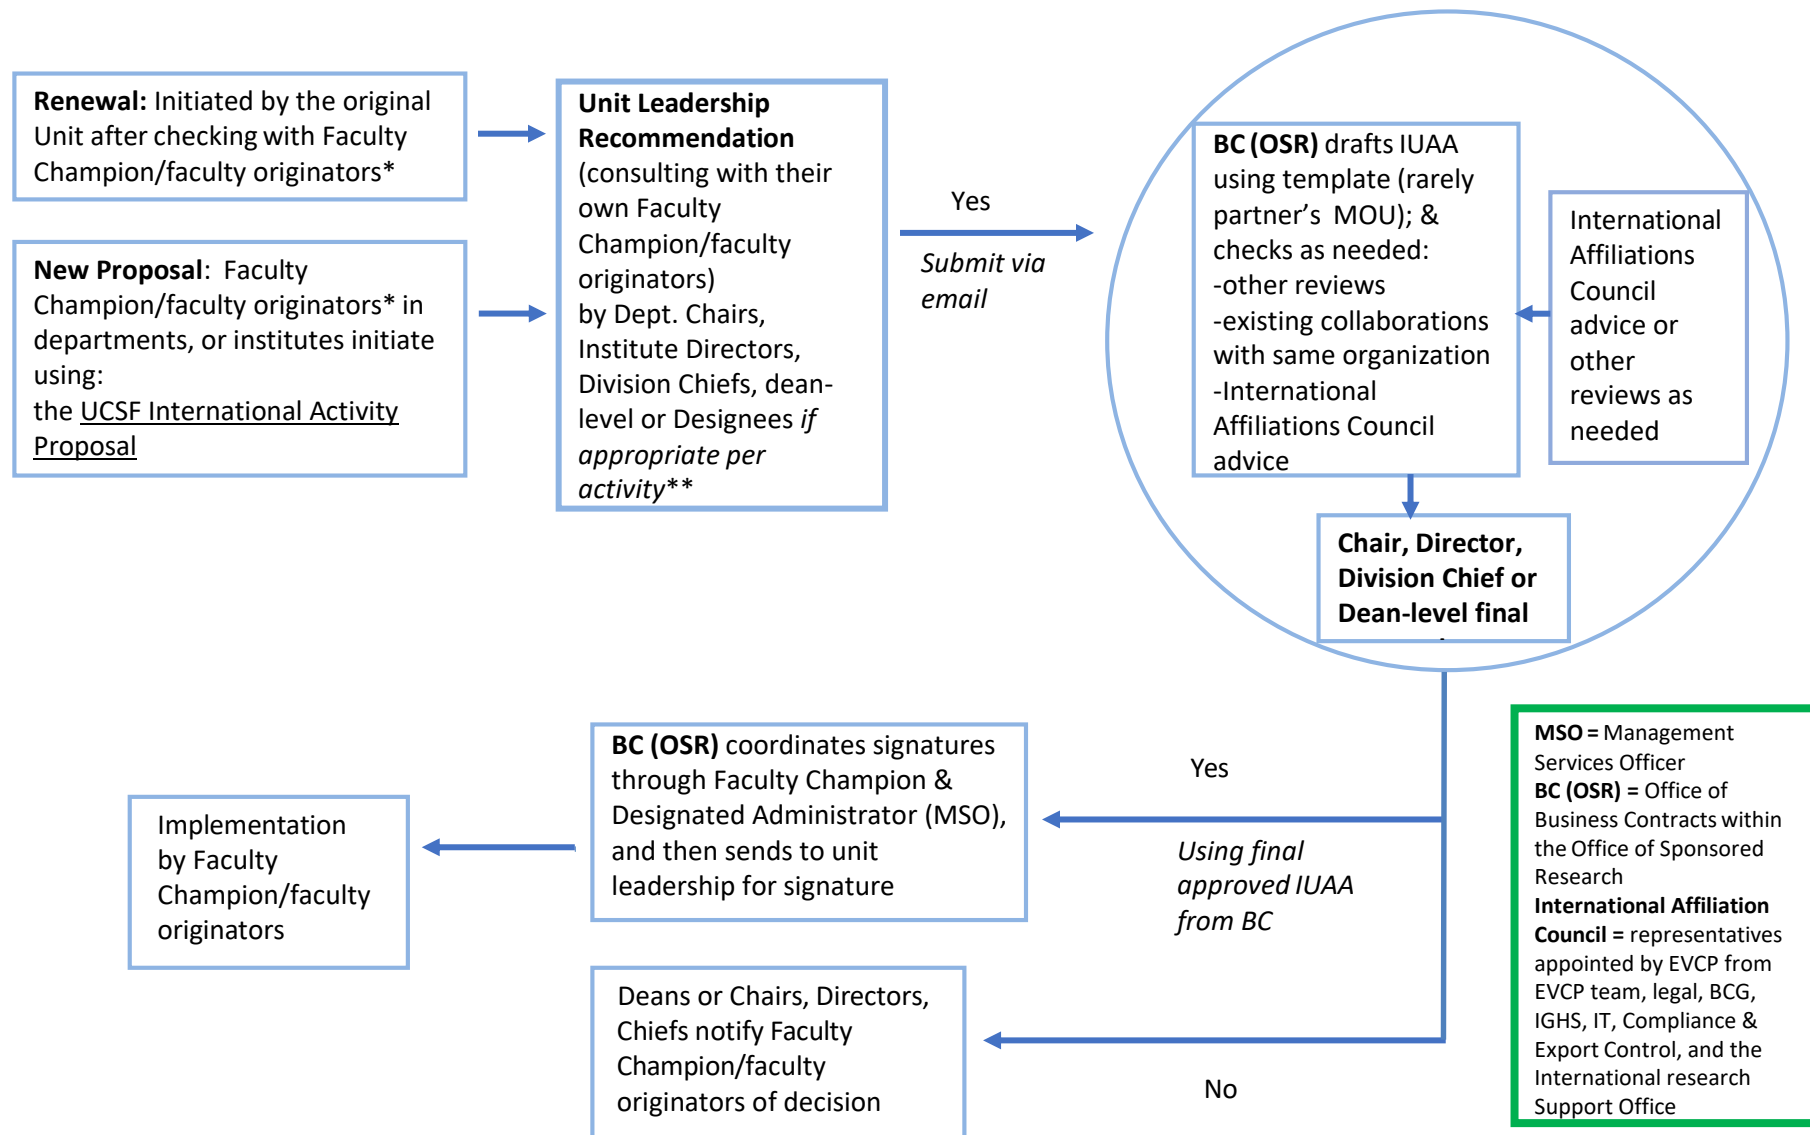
**Renewal:** Initiated by the original Unit after checking with Faculty Champion/faculty originators*

**New Proposal**: Faculty Champion/faculty originators* in departments, or institutes initiate using:
the UCSF International Activity Proposal

**Unit Leadership Recommendation** (consulting with their own Faculty Champion/faculty originators) by Dept. Chairs, Institute Directors, Division Chiefs, dean-level or Designees *if appropriate per activity***

Yes

*Submit via email*

**BC (OSR)** drafts IUAA using template (rarely partner's MOU); & checks as needed:
-other reviews
-existing collaborations with same organization
-International Affiliations Council advice

International Affiliations Council advice or other reviews as needed

**Chair, Director, Division Chief or Dean-level final**

**BC (OSR)** coordinates signatures through Faculty Champion & Designated Administrator (MSO), and then sends to unit leadership for signature

Yes

*Using final approved IUAA from BC*

Implementation by Faculty Champion/faculty originators

Deans or Chairs, Directors, Chiefs notify Faculty Champion/faculty originators of decision

No

**MSO =** Management Services Officer
**BC (OSR) =** Office of Business Contracts within the Office of Sponsored Research
**International Affiliation Council =** representatives appointed by EVCP from EVCP team, legal, BCG, IGHS, IT, Compliance & Export Control, and the International research Support Office